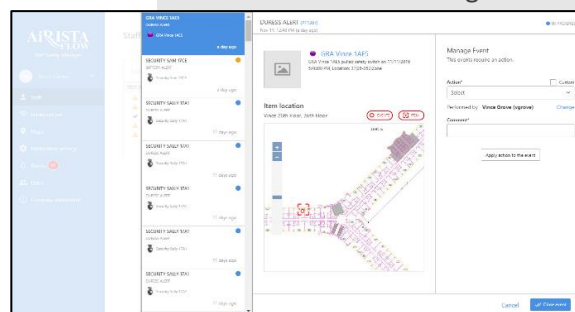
AIRISTA FLOW

GRA VINCE 1AF5
Duress Alert
GRA Vince 1AF5
4 days ago

SECURITY VAN 1FCE
BATTERY ALERT
Security Van 1FCE
4 days ago

SECURITY SALLY 37A1
DURESS ALERT
Security Sally 37A1
11 days ago

SECURITY SALLY 37A1
DURESS ALERT
Security Sally 37A1
11 days ago

SECURITY SALLY 37A1
DURESS ALERT
Security Sally 37A1
11 days ago

SECURITY SALLY 37A1
DURESS ALERT
Security Sally 37A1
11 days ago

SECURITY SALLY 37A1
DURESS ALERT
Security Sally 37A1

DURESS ALERT (PT10H)
Fri 11, 12:45 PM (4 days ago)

GRA Vince 1AF5
GRA Vince 1AF5 pulled safety button on 11/11/2019 9:45:00 PM. Location: 37th-28th Zone

Item location
Vince 26th Floor, 26th Floor

Manage Event
This events requires an action.

Action*
Select
Performed by: Vince Grove (vgrove)
Change
Comment*

Apply action to the event

Cancel
Close event